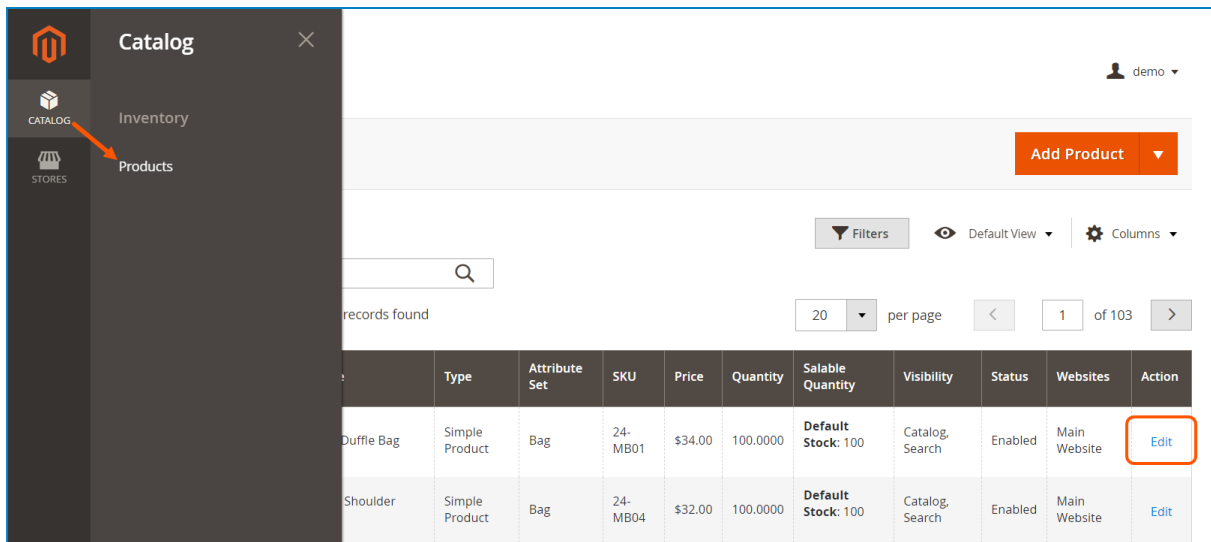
CATALOG

STORES

Catalog

Inventory

Products

demo

Add Product

Filters

Default View

Columns

records found

20

per page

1

of 103

| e | Type | Attribute Set | SKU | Price | Quantity | Salable Quantity | Visibility | Status | Websites | Action |
|---|---|---|---|---|---|---|---|---|---|---|
| Duffle Bag | Simple Product | Bag | 24-MB01 | $34.00 | 100.0000 | Default Stock: 100 | Catalog, Search | Enabled | Main Website | Edit |
| Shoulder | Simple Product | Bag | 24-MB04 | $32.00 | 100.0000 | Default Stock: 100 | Catalog, Search | Enabled | Main Website | Edit |